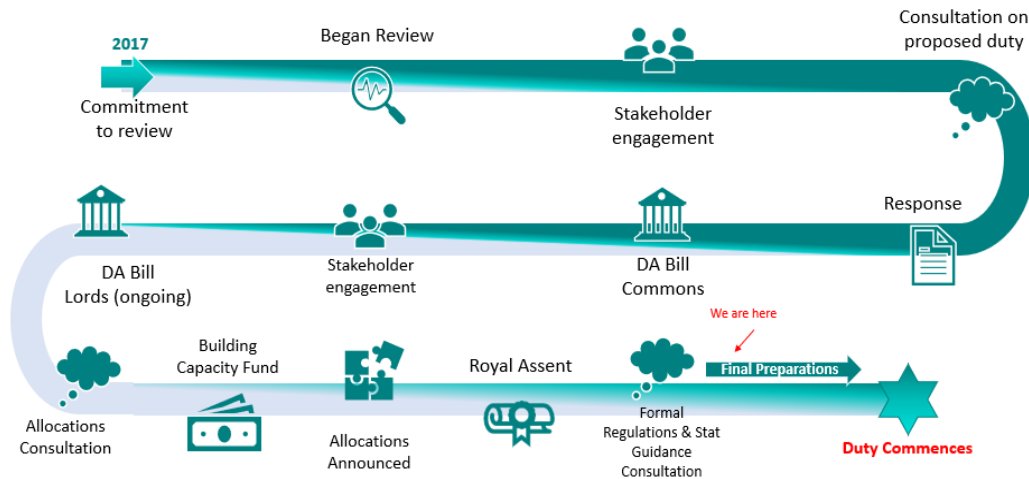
2017

Commitment to review

Began Review

Stakeholder engagement

Consultation on proposed duty

Response

DA Bill Commons

Stakeholder engagement

DA Bill Lords (ongoing)

Allocations Consultation

Building Capacity Fund

Allocations Announced

Royal Assent

Formal Regulations & Stat Guidance Consultation

We are here

Final Preparations

Duty Commences